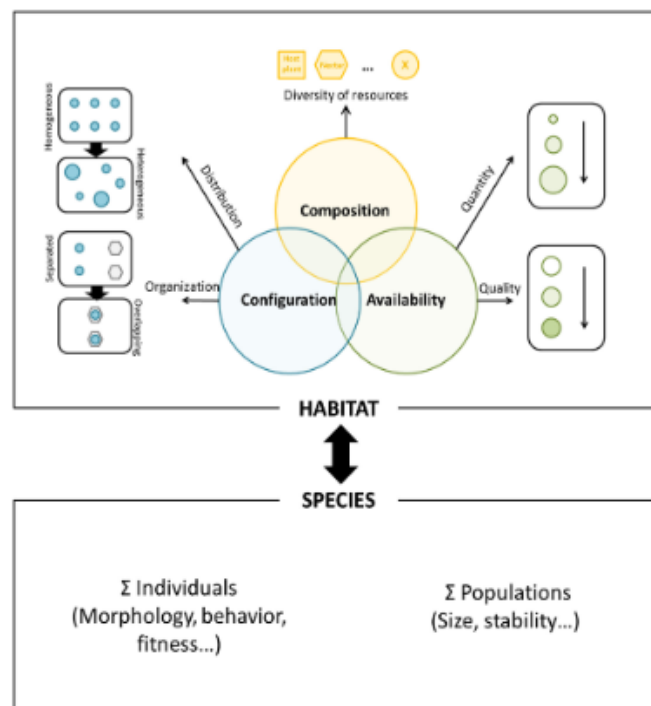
Host plant
Nectar
...
X
Diversity of resources

Homogeneous
Heterogeneous
Distribution

Separated
Overlapping
Organization

Composition
Configuration
Availability

Quantity
Quality

HABITAT

SPECIES

Σ Individuals (Morphology, behavior, fitness...)

Σ Populations (Size, stability...)